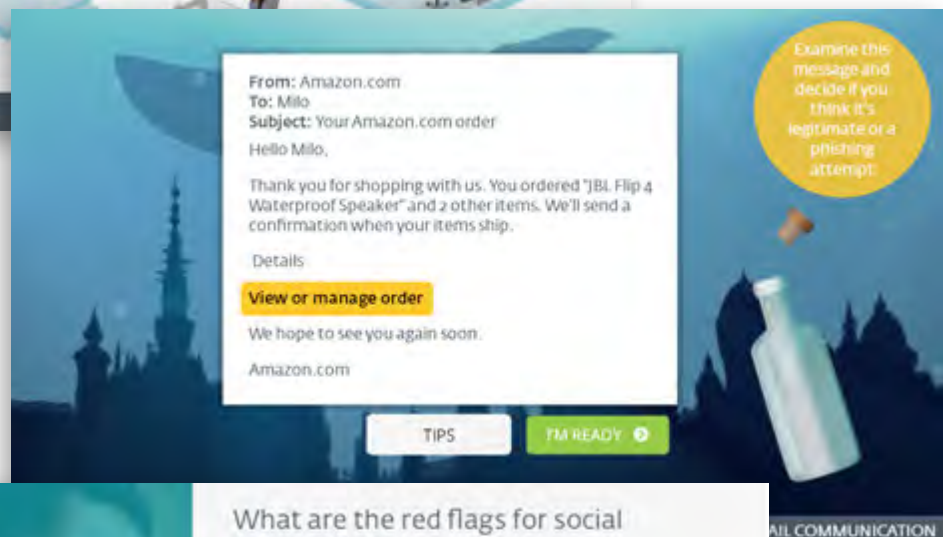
From: Amazon.com
To: Milo
Subject: Your Amazon.com order

Hello Milo,

Thank you for shopping with us. You ordered "JBL Flip 4 Waterproof Speaker" and 2 other items. We'll send a confirmation when your items ship.

Details

View or manage order

We hope to see you again soon.

Amazon.com

Examine this message and decide if you think it's legitimate or a phishing attempt!

TIPS

I'M READY

What are the red flags for social

AIL COMMUNICATION